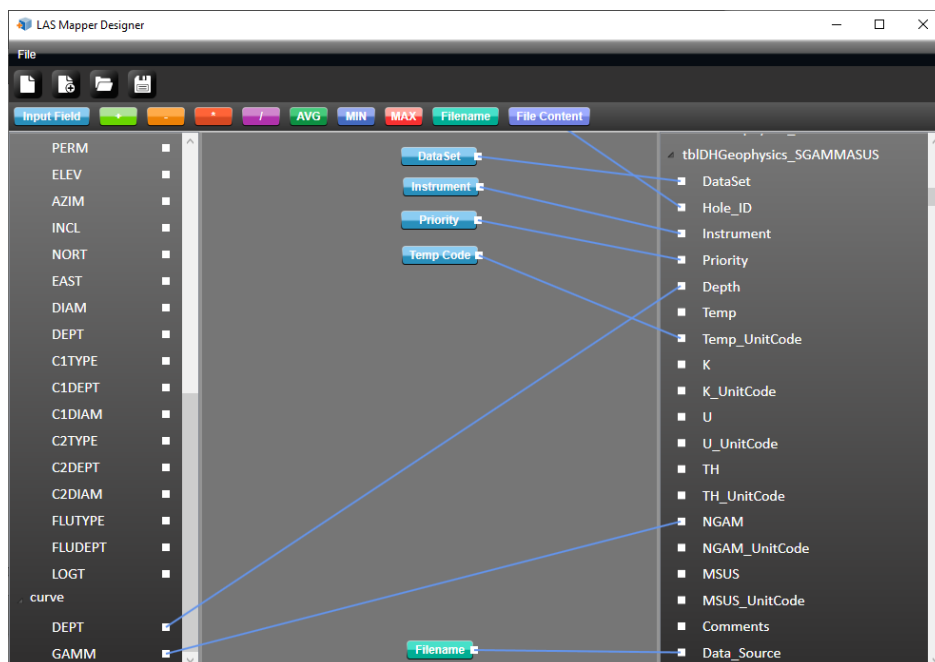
LAS Mapper Designer

File

Input Field + - * / AVG MIN MAX Filename File Content

PERM
ELEV
AZIM
INCL
NORT
EAST
DIAM
DEPT
C1TYPE
C1DEPT
C1DIAM
C2TYPE
C2DEPT
C2DIAM
FLUTYPE
FLUDEPT
LOGT
curve
DEPT
GAMM

DataSet
Instrument
Priority
Temp Code
Filename

tblDHGeophysics_SGAMMASUS
DataSet
Hole_ID
Instrument
Priority
Depth
Temp
Temp_UnitCode
K
K_UnitCode
U
U_UnitCode
TH
TH_UnitCode
NGAM
NGAM_UnitCode
MSUS
MSUS_UnitCode
Comments
Data_Source